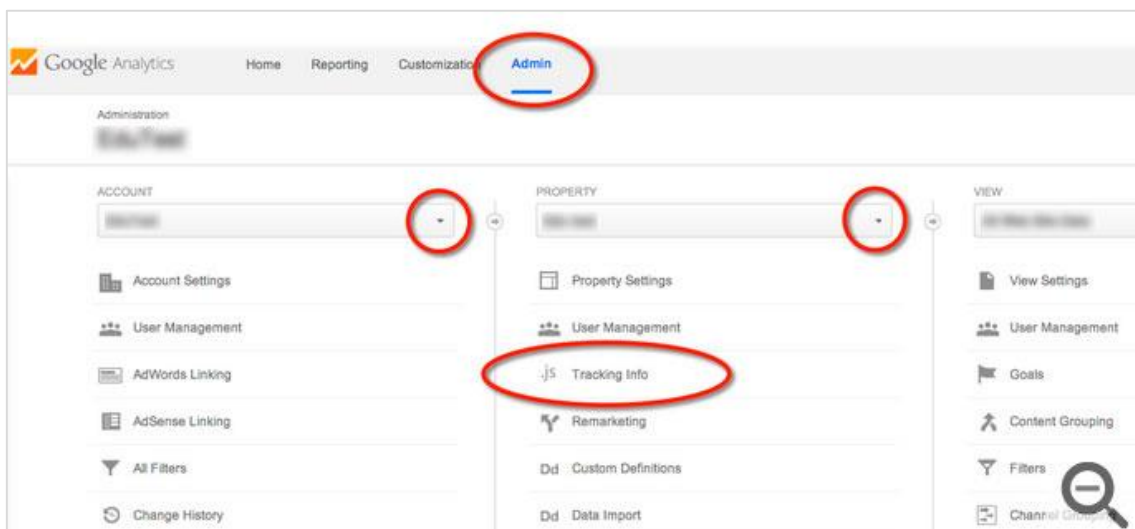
Google Analytics Home Reporting Customizatio Admin

Administration
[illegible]

ACCOUNT
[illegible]

Account Settings
User Management
AdWords Linking
AdSense Linking
All Filters
Change History

PROPERTY
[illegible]

Property Settings
User Management
.js Tracking Info
Remarketing
Dd Custom Definitions
Dd Data Import

VIEW
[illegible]

View Settings
User Management
Goals
Content Grouping
Filters
Channel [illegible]